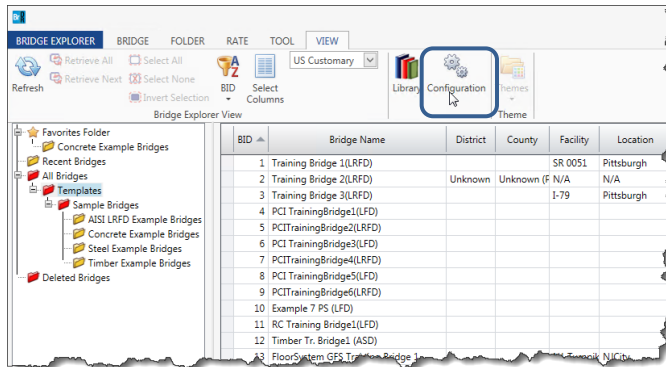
BRIDGE EXPLORER BRIDGE FOLDER RATE TOOL VIEW

Refresh
Retrieve All
Retrieve Next
Select All
Select None
Invert Selection
BID
Select Columns
US Customary
Bridge Explorer View
Library
Configuration
Themes
Theme

Favorites Folder
Concrete Example Bridges
Recent Bridges
All Bridges
Templates
Sample Bridges
AISI LRFD Example Bridges
Concrete Example Bridges
Steel Example Bridges
Timber Example Bridges
Deleted Bridges

| BID | Bridge Name | District | County | Facility | Location |
|---|---|---|---|---|---|
| 1 | Training Bridge 1(LRFD) | | | SR 0051 | Pittsburgh |
| 2 | Training Bridge 2(LRFD) | Unknown | Unknown (F | N/A | N/A |
| 3 | Training Bridge 3(LRFD) | | | I-79 | Pittsburgh |
| 4 | PCI TrainingBridge1(LFD) | | | | |
| 5 | PCITrainingBridge2(LRFD) | | | | |
| 6 | PCI TrainingBridge3(LFD) | | | | |
| 7 | PCITrainingBridge4(LRFD) | | | | |
| 8 | PCI TrainingBridge5(LFD) | | | | |
| 9 | PCITrainingBridge6(LRFD) | | | | |
| 10 | Example 7 PS (LFD) | | | | |
| 11 | RC Training Bridge1(LFD) | | | | |
| 12 | Timber Tr. Bridge1 (ASD) | | | | |
| 13 | FloorSystem GFS Training Bridge 1 | | | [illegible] | NJCity |